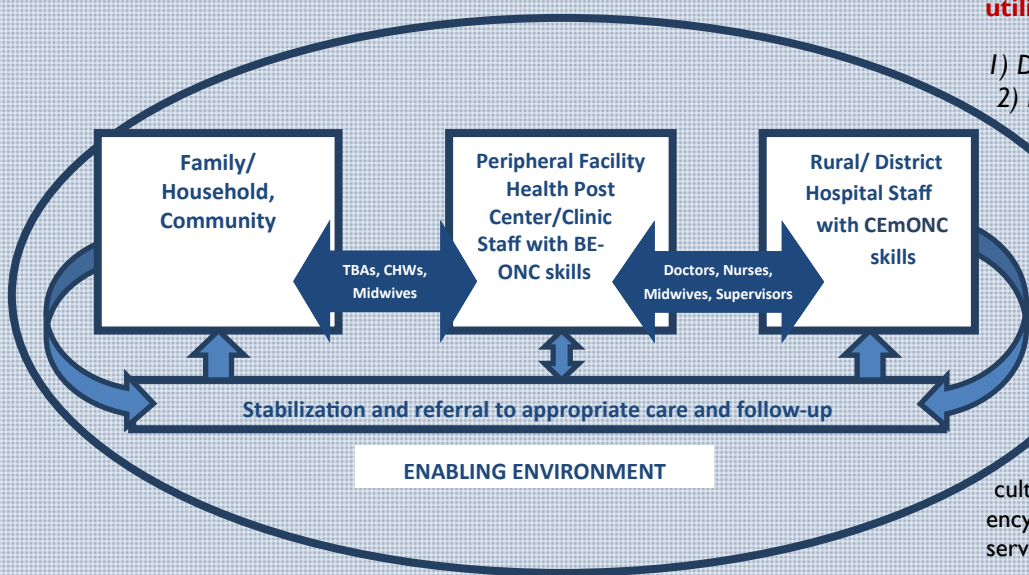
utili

1) D
2)

Family/ Household, Community

Peripheral Facility Health Post Center/Clinic Staff with BE-ONC skills

Rural/ District Hospital Staff with CEmONC skills

TBAs, CHWs, Midwives

Doctors, Nurses, Midwives, Supervisors

Stabilization and referral to appropriate care and follow-up

ENABLING ENVIRONMENT

cult
ency
serv